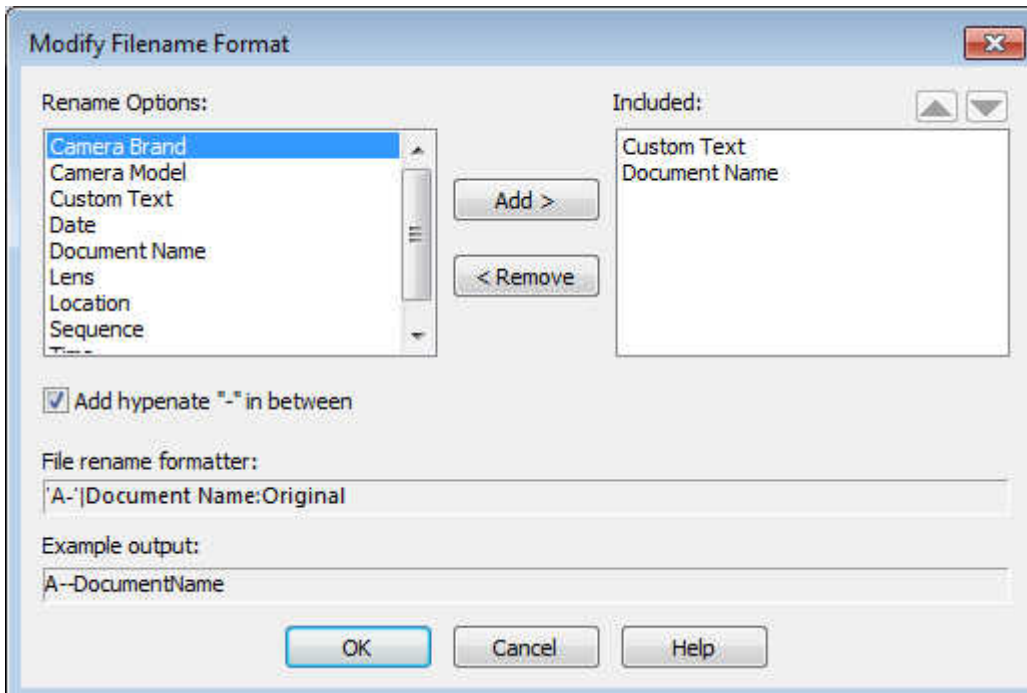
Modify Filename Format

Rename Options:

Camera Brand
Camera Model
Custom Text
Date
Document Name
Lens
Location
Sequence
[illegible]

Add >

< Remove

Included:

Custom Text
Document Name

Add hypenate "-" in between

File rename formatter:

'A-'|Document Name:Original

Example output:

A--DocumentName

OK

Cancel

Help